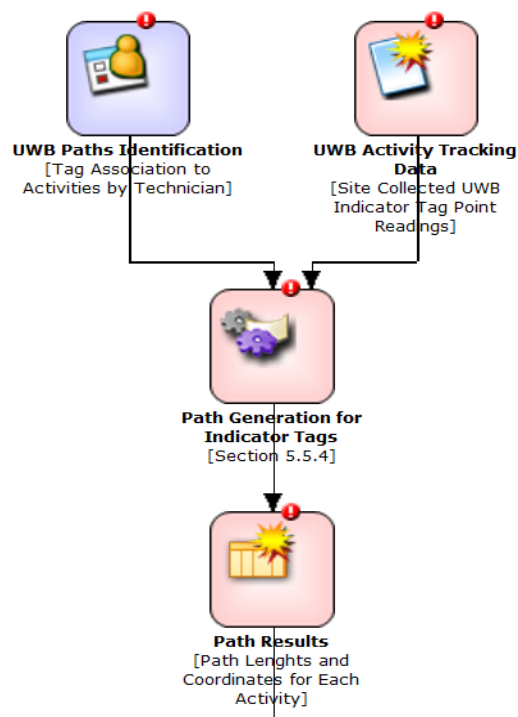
UWB Paths Identification
[Tag Association to Activities by Technician]

UWB Activity Tracking Data
[Site Collected UWB Indicator Tag Point Readings]

Path Generation for Indicator Tags
[Section 5.5.4]

Path Results
[Path Lenghts and Coordinates for Each Activity]